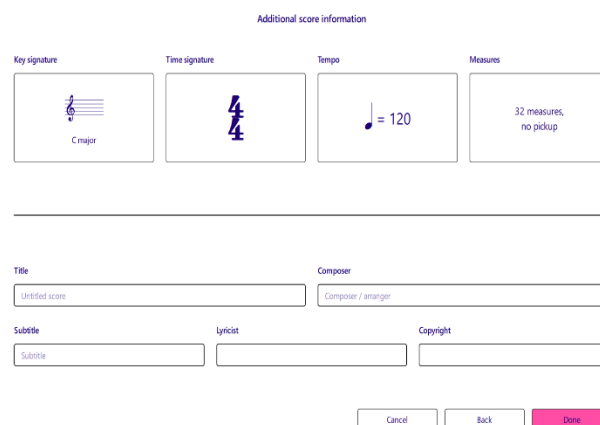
Additional score information

Key signature

C major

Time signature

$\frac{4}{4}$

Tempo

♩ = 120

Measures

32 measures, no pickup

Title

Untitled score

Composer

Composer / arranger

Subtitle

Subtitle

Lyricist

Copyright

Cancel

Back

Done